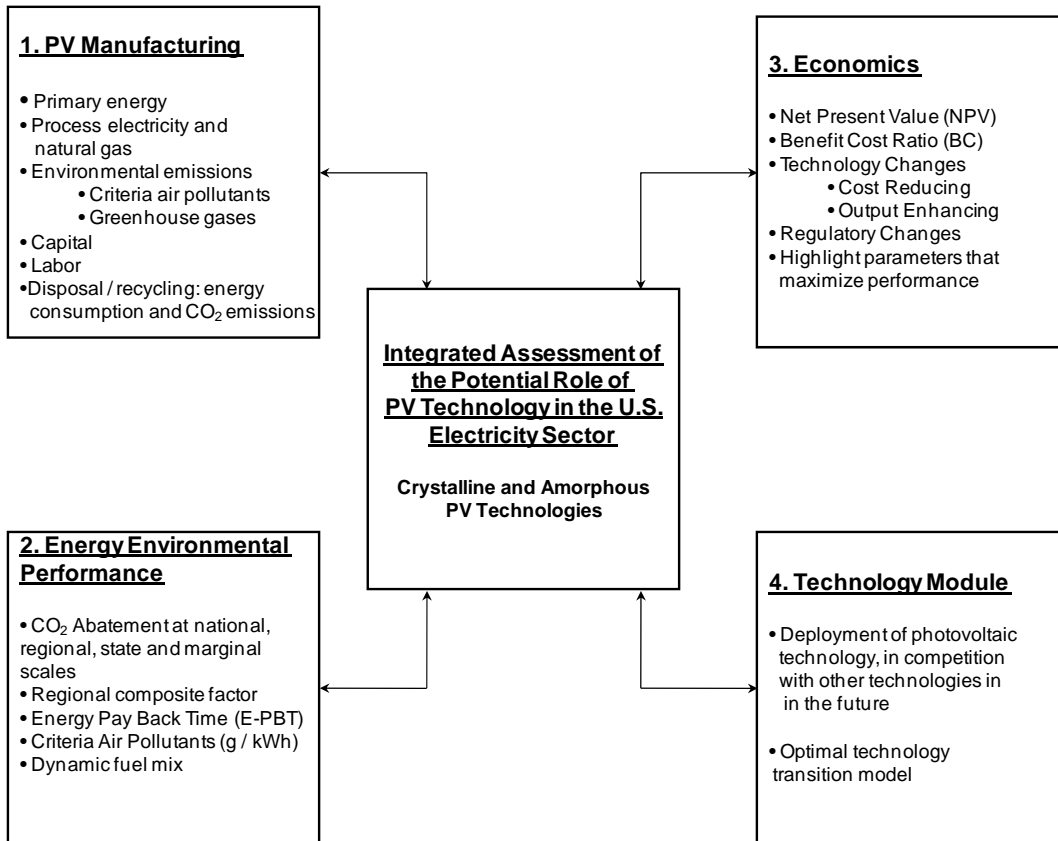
**1. PV Manufacturing**

• Primary energy
• Process electricity and natural gas
• Environmental emissions
  • Criteria air pollutants
  • Greenhouse gases
• Capital
• Labor
•Disposal / recycling: energy consumption and $CO_2$ emissions

**3. Economics**

• Net Present Value (NPV)
• Benefit Cost Ratio (BC)
• Technology Changes
  • Cost Reducing
  • Output Enhancing
• Regulatory Changes
• Highlight parameters that maximize performance

**Integrated Assessment of the Potential Role of PV Technology in the U.S. Electricity Sector**

**Crystalline and Amorphous PV Technologies**

**2. Energy Environmental Performance**

• $CO_2$ Abatement at national, regional, state and marginal scales
• Regional composite factor
• Energy Pay Back Time (E-PBT)
• Criteria Air Pollutants (g / kWh)
• Dynamic fuel mix

**4. Technology Module**

• Deployment of photovoltaic technology, in competition with other technologies in in the future

• Optimal technology transition model